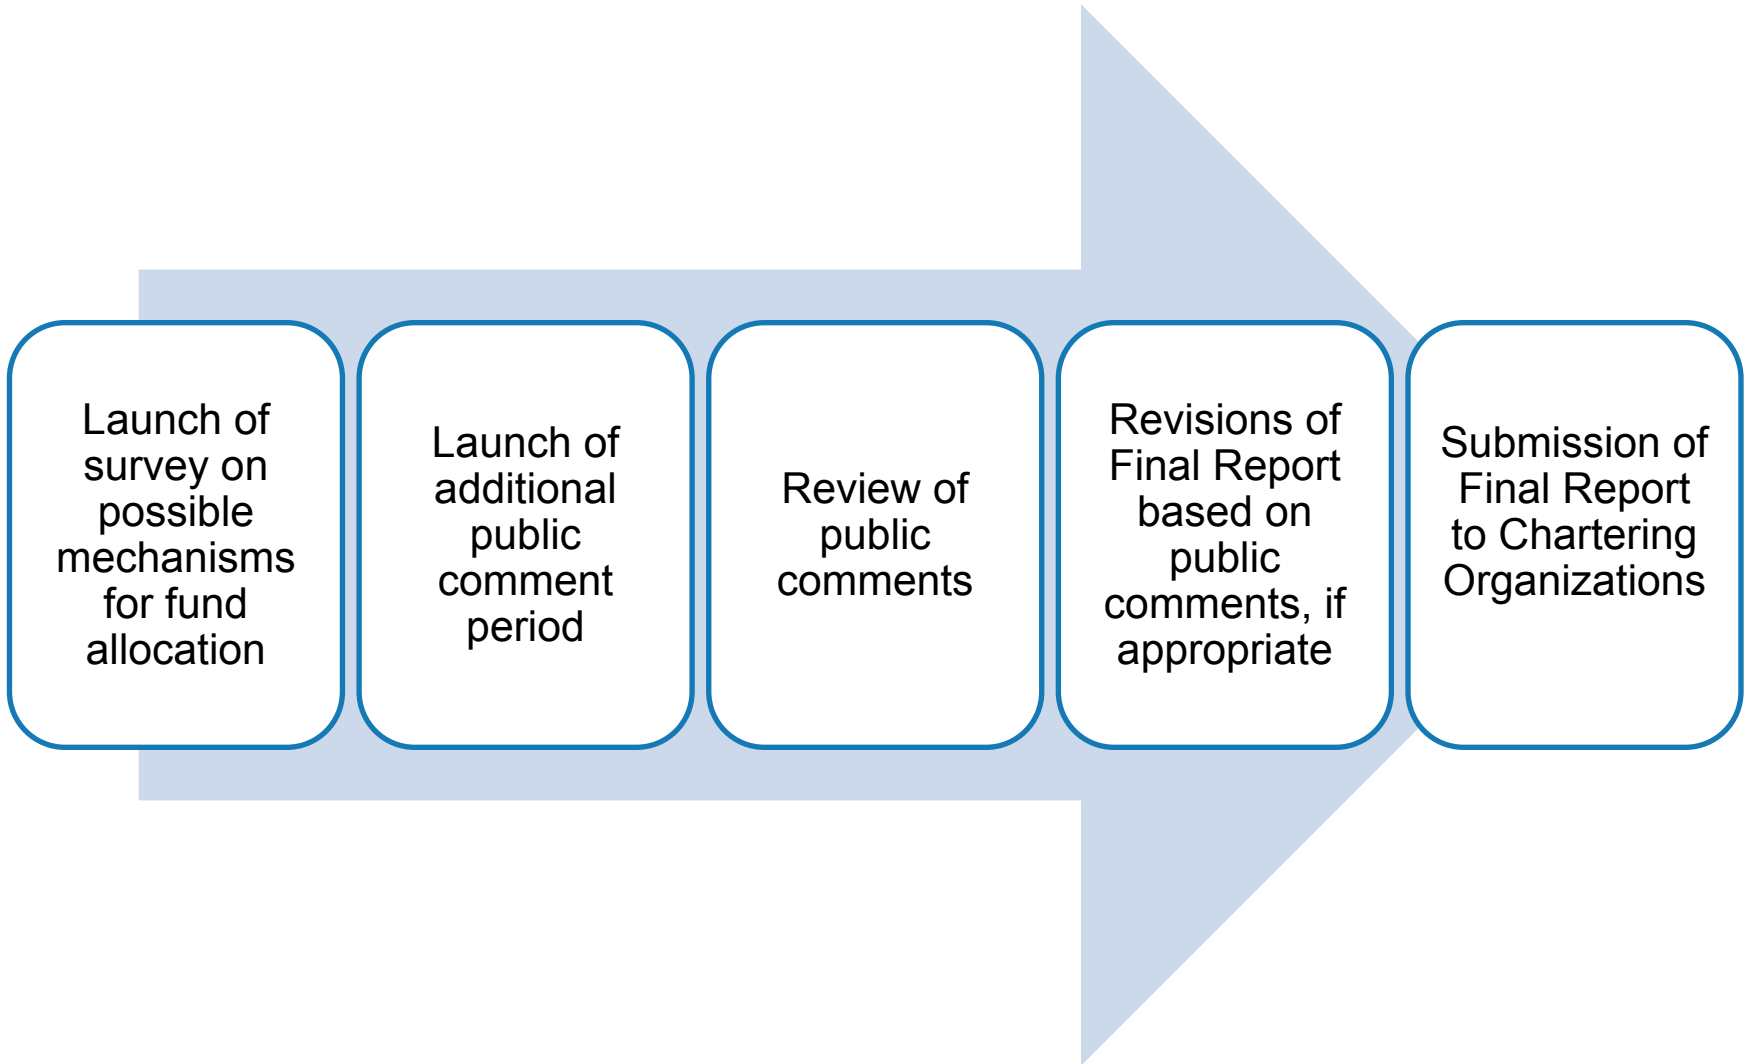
Launch of survey on possible mechanisms for fund allocation

Launch of additional public comment period

Review of public comments

Revisions of Final Report based on public comments, if appropriate

Submission of Final Report to Chartering Organizations